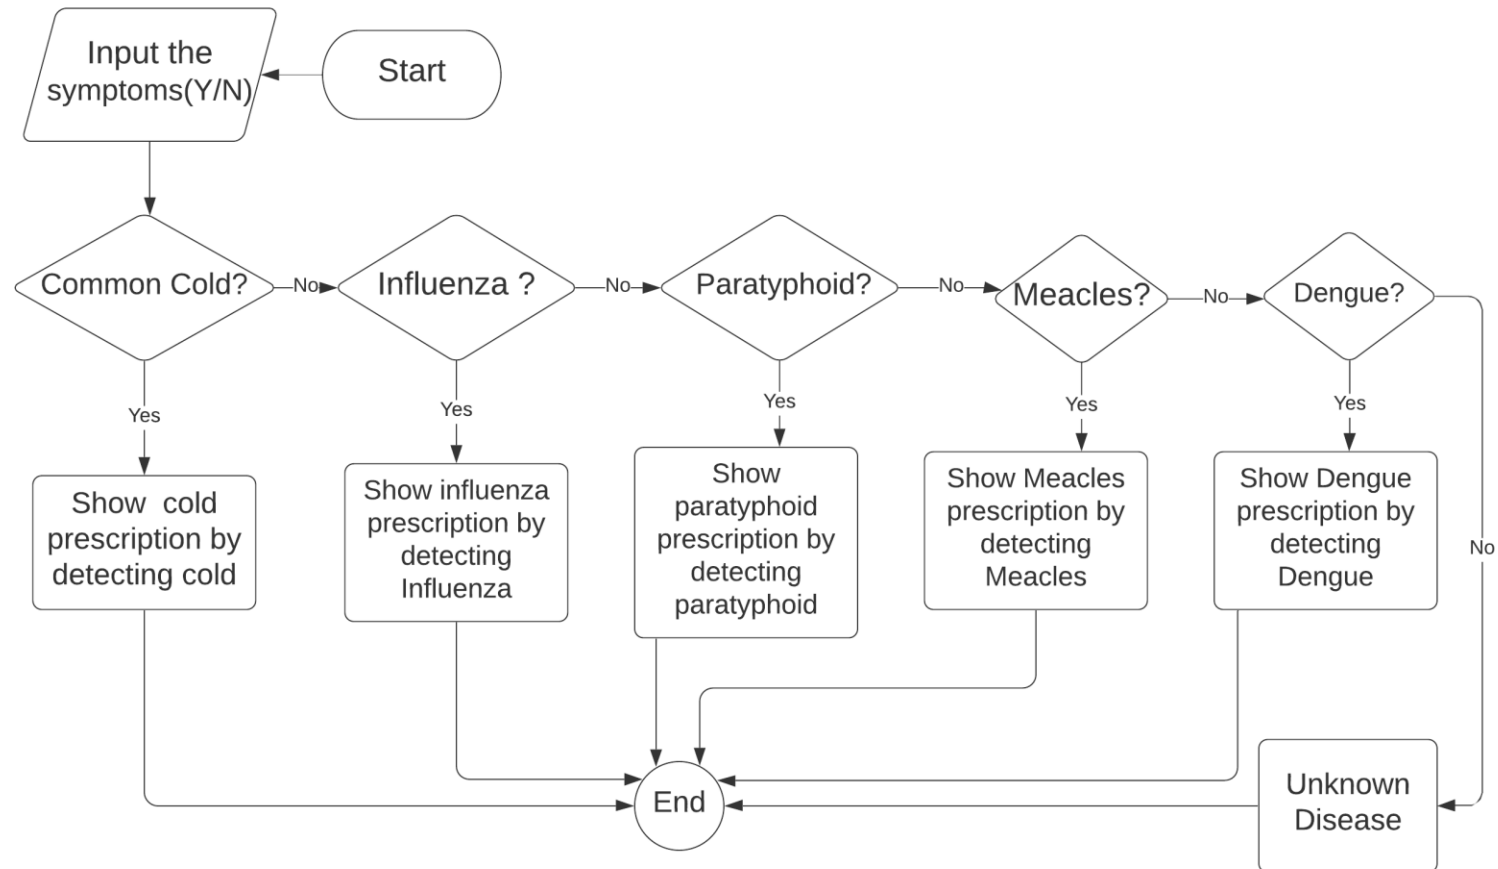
Start

Input the symptoms(Y/N)

Common Cold?

No

Influenza ?

No

Paratyphoid?

No

Meacles?

No

Dengue?

Yes

Show cold prescription by detecting cold

Yes

Show influenza prescription by detecting Influenza

Yes

Show paratyphoid prescription by detecting paratyphoid

Yes

Show Meacles prescription by detecting Meacles

Yes

Show Dengue prescription by detecting Dengue

No

End

Unknown Disease